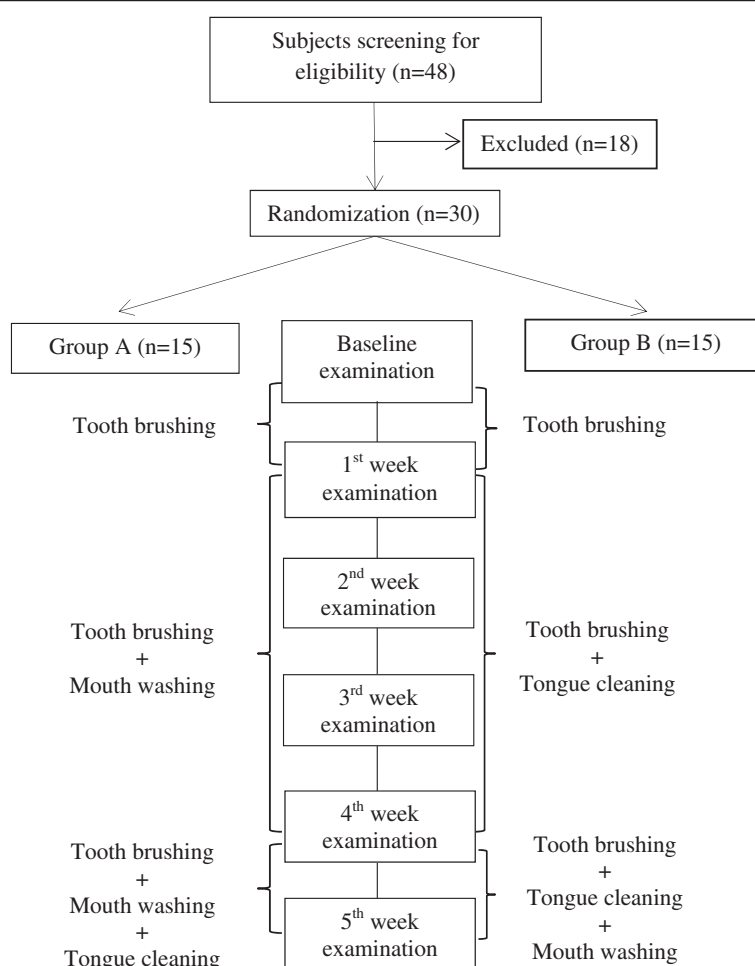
Subjects screening for eligibility (n=48)

Excluded (n=18)

Randomization (n=30)

Group A (n=15)

Baseline examination

Group B (n=15)

Tooth brushing

Tooth brushing

$1^{st}$ week examination

$2^{nd}$ week examination

Tooth brushing
+
Mouth washing

Tooth brushing
+
Tongue cleaning

$3^{rd}$ week examination

$4^{th}$ week examination

Tooth brushing
+
Mouth washing
+
Tongue cleaning

$5^{th}$ week examination

Tooth brushing
+
Tongue cleaning
+
Mouth washing